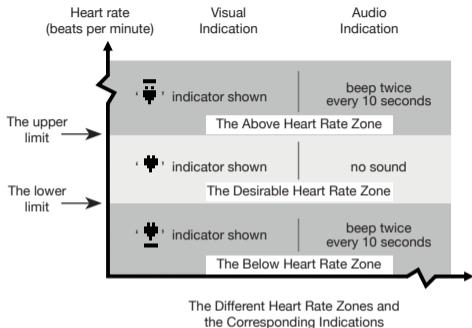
Heart rate (beats per minute)

Visual Indication

Audio Indication

indicator shown

beep twice every 10 seconds

The Above Heart Rate Zone

The upper limit

indicator shown

no sound

The Desirable Heart Rate Zone

The lower limit

indicator shown

beep twice every 10 seconds

The Below Heart Rate Zone

The Different Heart Rate Zones and the Corresponding Indications